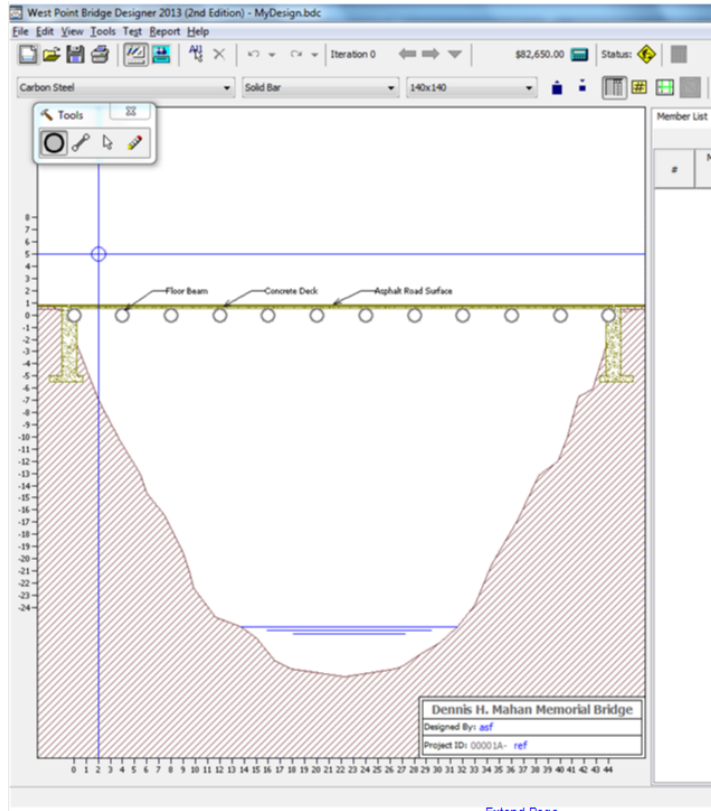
West Point Bridge Designer 2013 (2nd Edition) - MyDesign.bdc

File Edit View Tools Test Report Help

Iteration 0

$82,650.00

Status:

Carbon Steel

Solid Bar

140x140

Tools

Member List

#

Floor Beam

Concrete Deck

Asphalt Road Surface

8
7
6
5
4
3
2
1
0
-1
-2
-3
-4
-5
-6
-7
-8
-9
-10
-11
-12
-13
-14
-15
-16
-17
-18
-19
-20
-21
-22
-23
-24

0 1 2 3 4 5 6 7 8 9 10 11 12 13 14 15 16 17 18 19 20 21 22 23 24 25 26 27 28 29 30 31 32 33 34 35 36 37 38 39 40 41 42 43 44

Dennis H. Mahan Memorial Bridge

Designed By: asf

Project ID: 00001A- ref

Extend Page